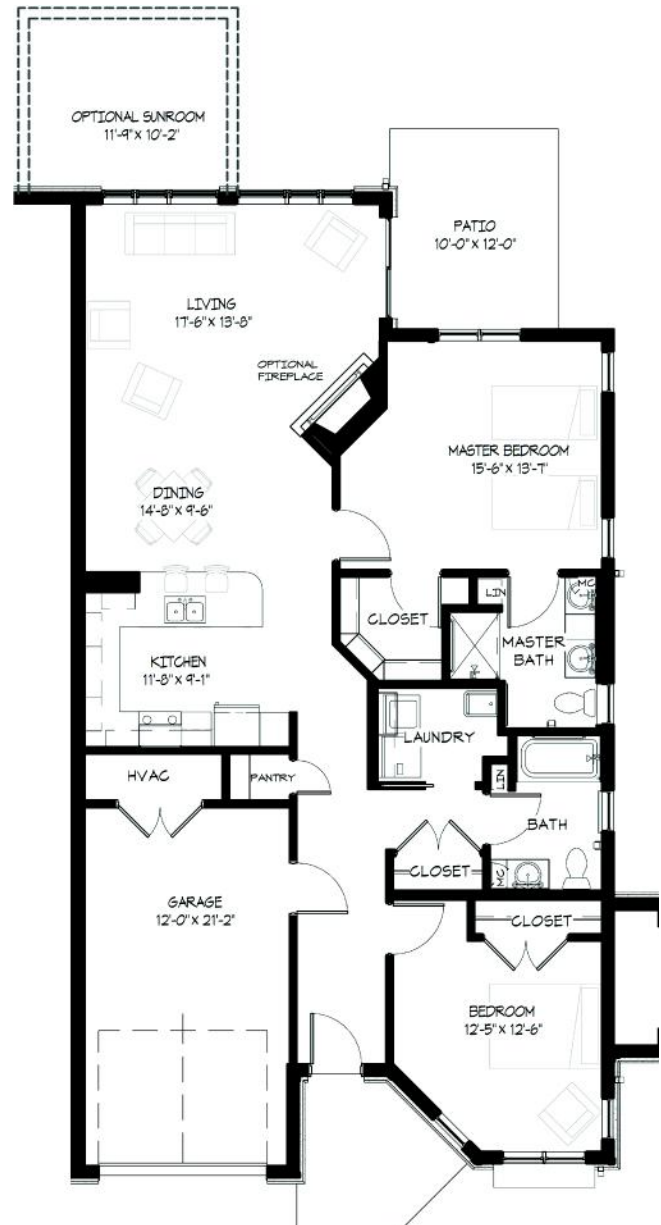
OPTIONAL SUNROOM
11'-9" x 10'-2"

PATIO
10'-0" x 12'-0"

LIVING
17'-6" x 13'-8"

OPTIONAL FIREPLACE

MASTER BEDROOM
15'-6" x 13'-7"

DINING
14'-8" x 9'-6"

CLOSET

LIN

MC

MASTER BATH

KITCHEN
11'-8" x 9'-1"

LAUNDRY

LIN

HVAC

PANTRY

BATH

CLOSET

MC

GARAGE
12'-0" x 21'-2"

CLOSET

BEDROOM
12'-5" x 12'-6"